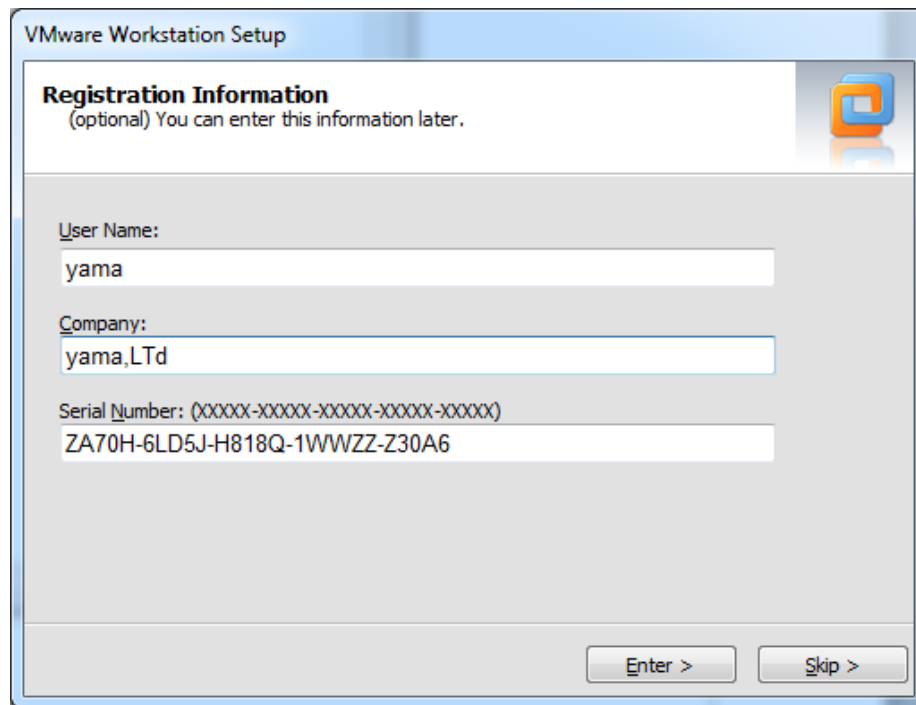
VMware Workstation Setup

Registration Information
(optional) You can enter this information later.

User Name:

yama

Company:

yama,LTd

Serial Number: (XXXXX-XXXXX-XXXXX-XXXXX-XXXXX)

ZA70H-6LD5J-H818Q-1WWZZ-Z30A6

Enter >

Skip >